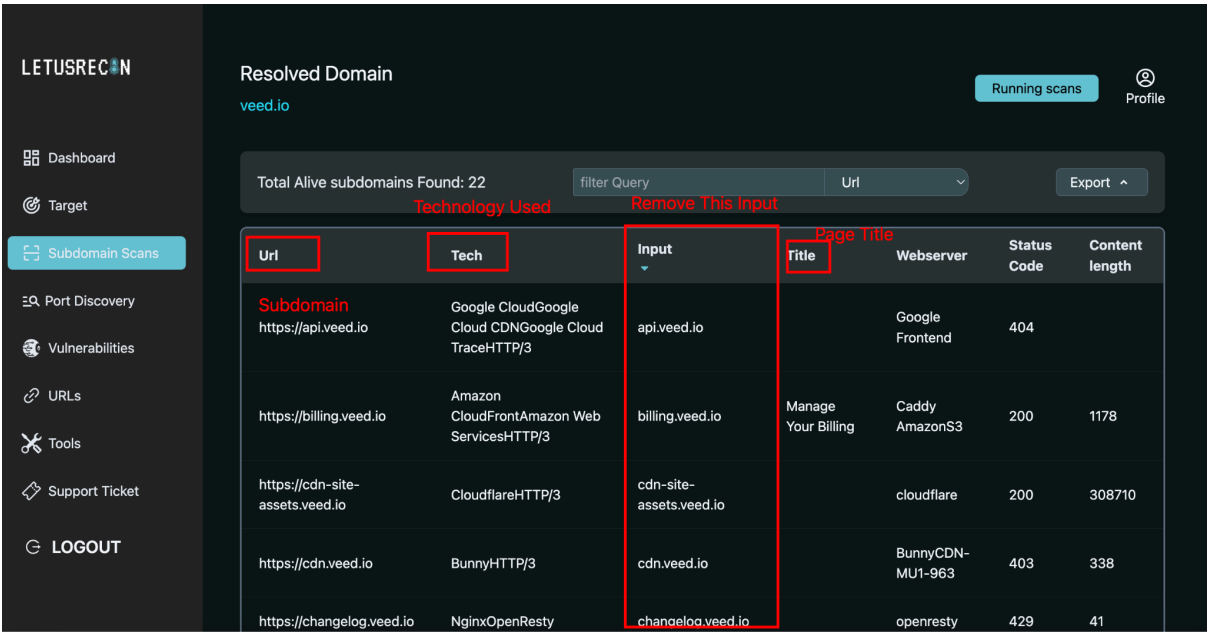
LETUSRECON

Dashboard
Target
Subdomain Scans
Port Discovery
Vulnerabilities
URLs
Tools
Support Ticket
LOGOUT

Resolved Domain
veed.io

Running scans
Profile

Total Alive subdomains Found: 22
filter Query
Url
Export

Technology Used
Remove This Input
Page Title

| Url | Tech | Input | Title | Webserver | Status Code | Content length |
|---|---|---|---|---|---|---|
| Subdomain https://api.veed.io | Google CloudGoogle Cloud CDNGoogle Cloud TraceHTTP/3 | api.veed.io | | Google Frontend | 404 | |
| https://billing.veed.io | Amazon CloudFrontAmazon Web ServicesHTTP/3 | billing.veed.io | Manage Your Billing | Caddy AmazonS3 | 200 | 1178 |
| https://cdn-site-assets.veed.io | CloudflareHTTP/3 | cdn-site-assets.veed.io | | cloudflare | 200 | 308710 |
| https://cdn.veed.io | BunnyHTTP/3 | cdn.veed.io | | BunnyCDN-MU1-963 | 403 | 338 |
| https://changelog.veed.io | NginxOpenResty | changelog.veed.io | | openresty | 429 | 41 |